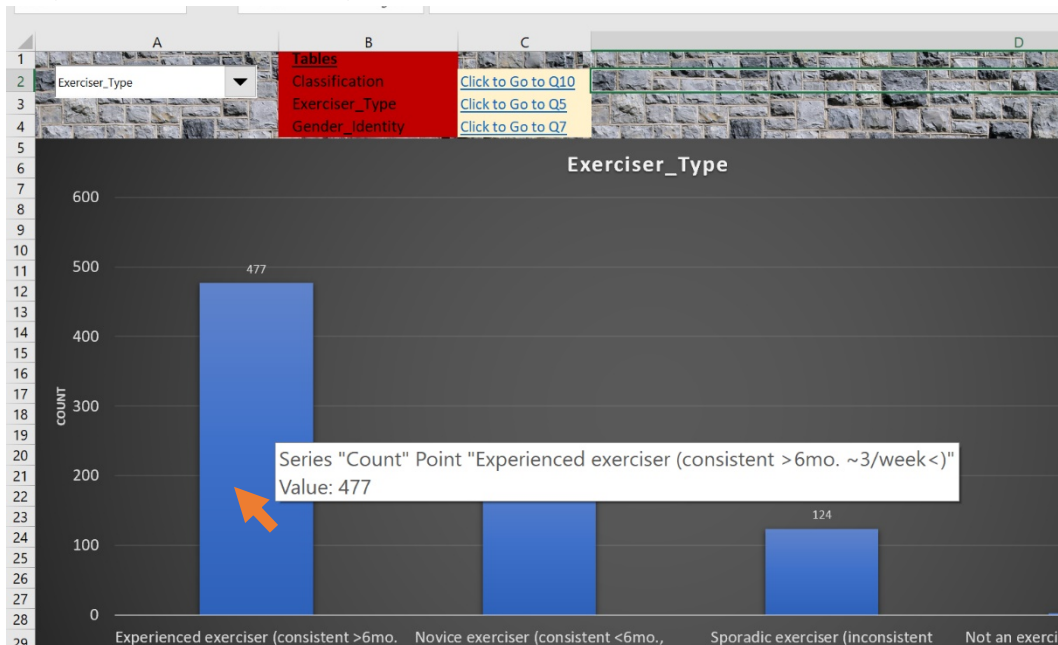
| | A | B | C | D |
|---|---|---|---|---|
| 1 | | Tables | | |
| 2 | Exerciser_Type | Classification | Click to Go to Q10 | |
| 3 | | Exerciser_Type | Click to Go to Q5 | |
| 4 | | Gender_Identity | Click to Go to Q7 | |

5
6
7
8
9
10
11
12
13
14
15
16
17
18
19
20
21
22
23
24
25
26
27
28
29

Exerciser_Type

600
500
400
300
200
100
0

COUNT

477

124

Series "Count" Point "Experienced exerciser (consistent >6mo. ~3/week<)"
Value: 477

Experienced exerciser (consistent >6mo.
Novice exerciser (consistent <6mo.,
Sporadic exerciser (inconsistent
Not an exerci